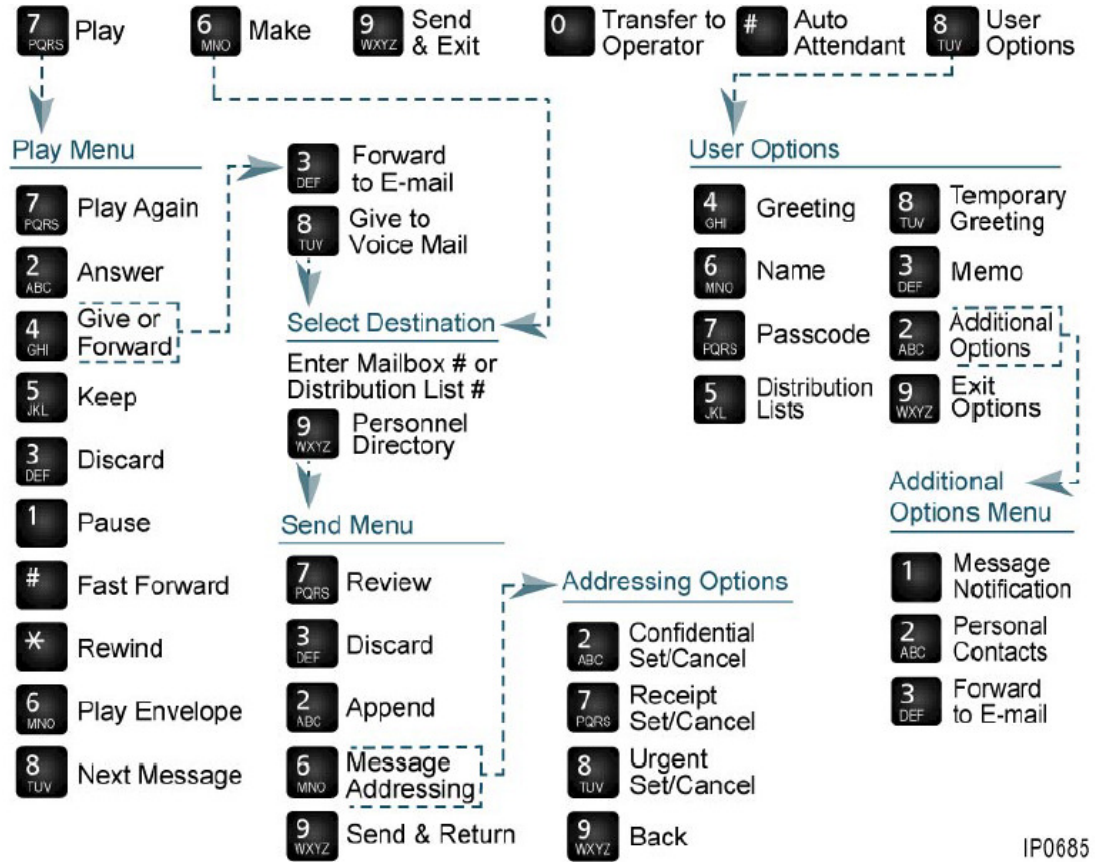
7 PQRS Play
6 MNO Make
9 WXYZ Send & Exit
0 Transfer to Operator
# Auto Attendant
8 TUV User Options

Play Menu
7 PQRS Play Again
2 ABC Answer
4 GHI Give or Forward
5 JKL Keep
3 DEF Discard
1 Pause
# Fast Forward
* Rewind
6 MNO Play Envelope
8 TUV Next Message

3 DEF Forward to E-mail
8 TUV Give to Voice Mail

Select Destination
Enter Mailbox # or Distribution List #
9 WXYZ Personnel Directory

Send Menu
7 PQRS Review
3 DEF Discard
2 ABC Append
6 MNO Message Addressing
9 WXYZ Send & Return

Addressing Options
2 ABC Confidential Set/Cancel
7 PQRS Receipt Set/Cancel
8 TUV Urgent Set/Cancel
9 WXYZ Back

User Options
4 GHI Greeting
8 TUV Temporary Greeting
6 MNO Name
3 DEF Memo
7 PQRS Passcode
2 ABC Additional Options
5 JKL Distribution Lists
9 WXYZ Exit Options

Additional Options Menu
1 Message Notification
2 ABC Personal Contacts
3 DEF Forward to E-mail

IP0685